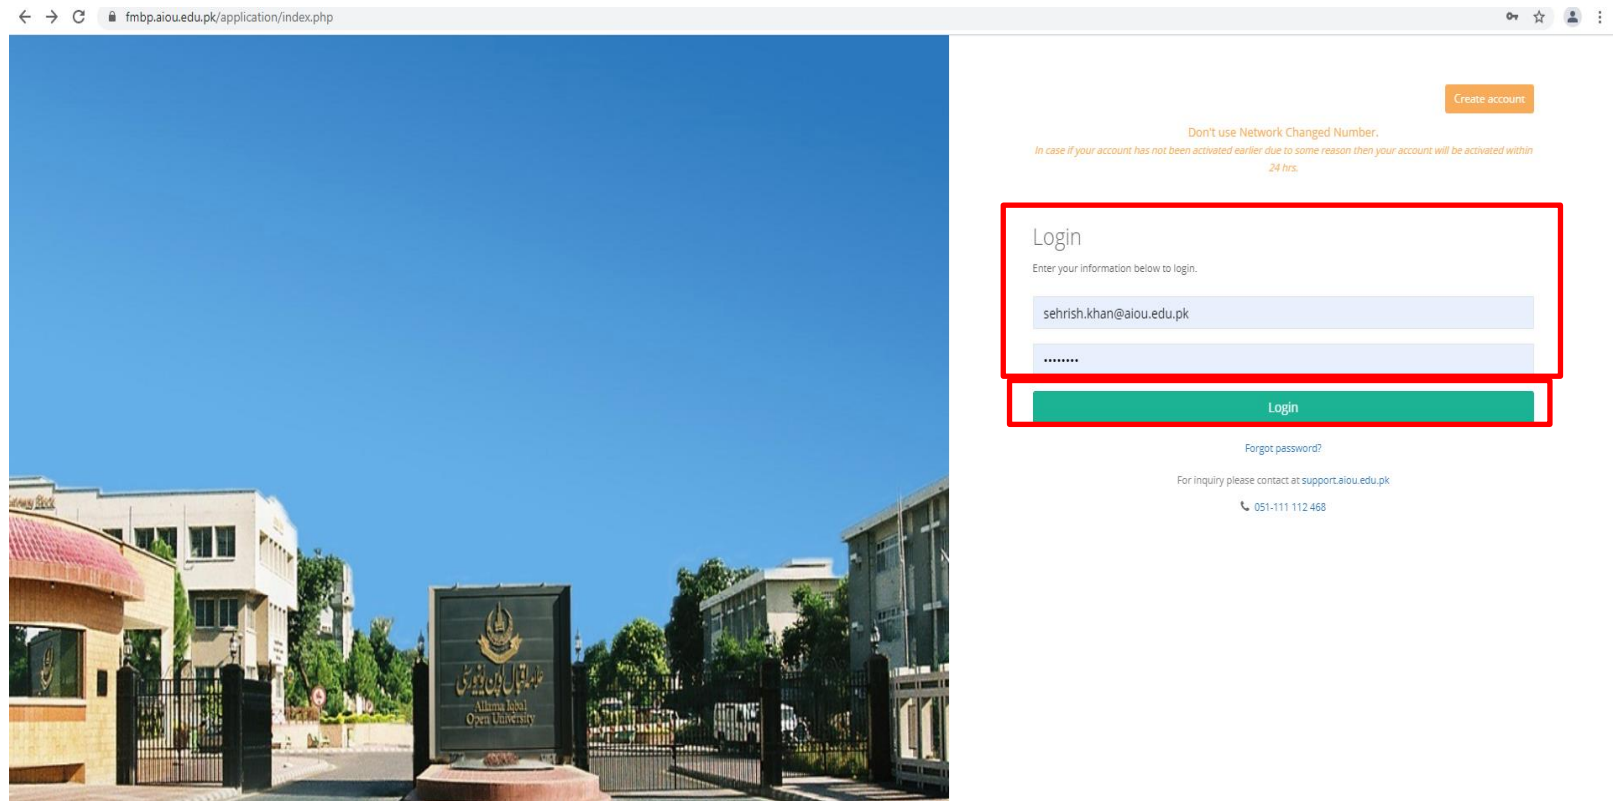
fmbp.aiou.edu.pk/application/index.php

Create account

Don't use Network Changed Number.

In case if your account has not been activated earlier due to some reason then your account will be activated within 24 hrs.

Login

Enter your information below to login.

sehrish.khan@aiou.edu.pk

••••••••

Login

Forgot password?

For inquiry please contact at support.aiou.edu.pk

051-111 112 468

علامہ اقبال اوپن یونیورسٹی
Allama Iqbal Open University